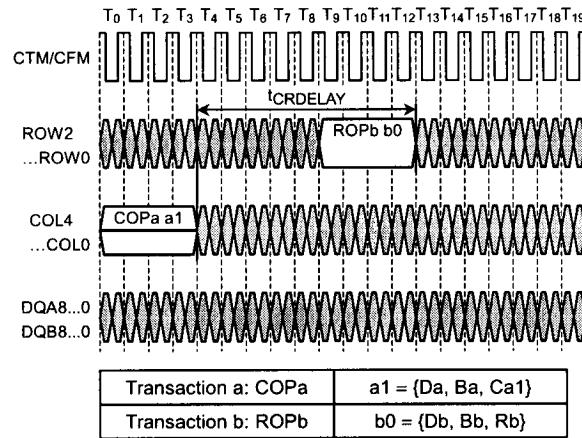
$T_0$ $T_1$ $T_2$ $T_3$ $T_4$ $T_5$ $T_6$ $T_7$ $T_8$ $T_9$ $T_{10}$ $T_{11}$ $T_{12}$ $T_{13}$ $T_{14}$ $T_{15}$ $T_{16}$ $T_{17}$ $T_{18}$ $T_{19}$

CTM/CFM

$t_{CRDELAY}$

ROW2
...ROW0

ROPb b0

COL4
...COL0

COPa a1

DQA8...0
DQB8...0

| Transaction a: COPa | a1 = {Da, Ba, Ca1} |
|---|---|
| Transaction b: ROPb | b0 = {Db, Bb, Rb} |